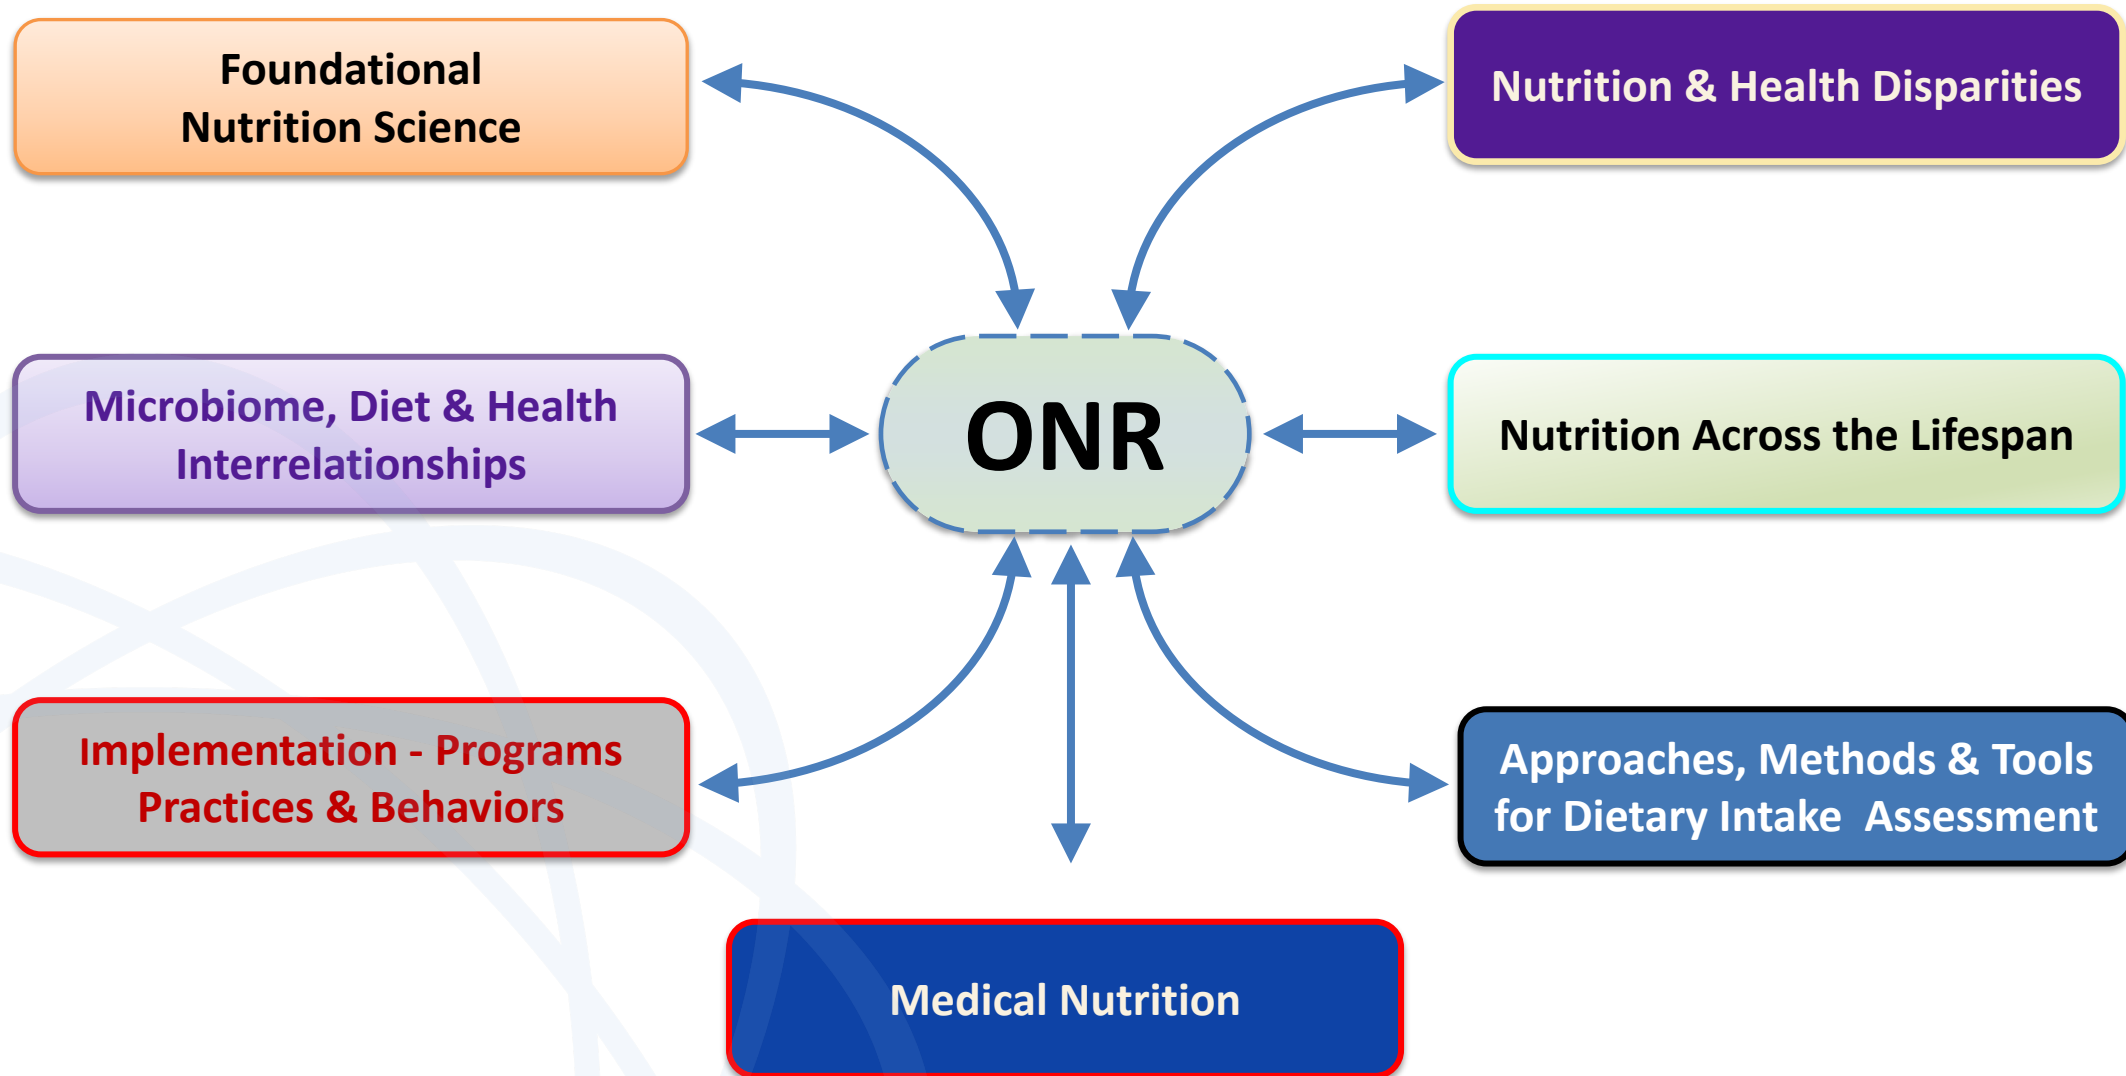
Foundational Nutrition Science

Nutrition & Health Disparities

Microbiome, Diet & Health Interrelationships

ONR

Nutrition Across the Lifespan

Implementation - Programs Practices & Behaviors

Approaches, Methods & Tools for Dietary Intake Assessment

Medical Nutrition